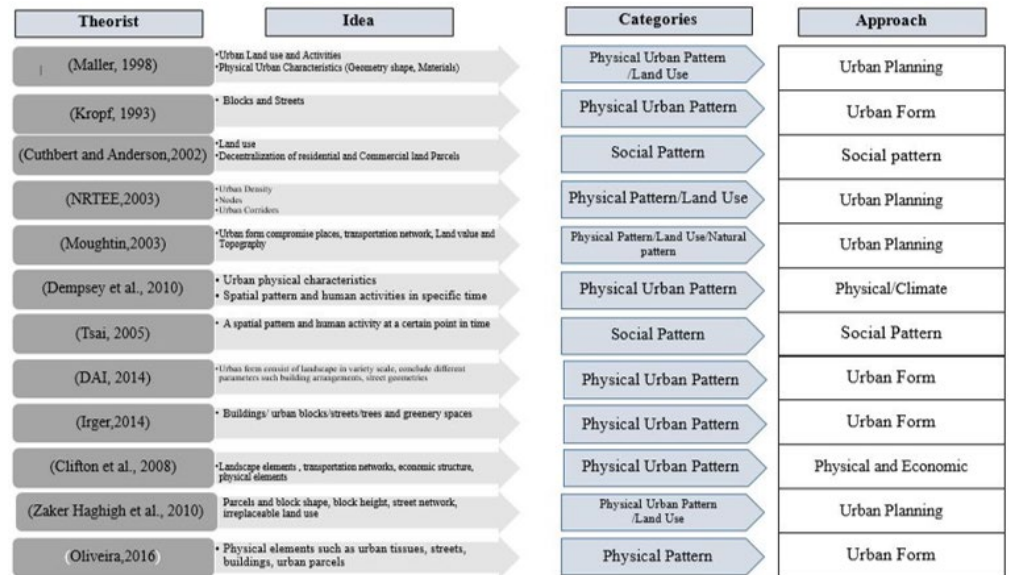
| Theorist | Idea | Categories | Approach |
|---|---|---|---|
| (Maller, 1998) | •Urban Land use and Activities •Physical Urban Characteristics (Geometry shape, Materials) | Physical Urban Pattern /Land Use | Urban Planning |
| (Kropf, 1993) | • Blocks and Streets | Physical Urban Pattern | Urban Form |
| (Cuthbert and Anderson,2002) | •Land use •Decentralization of residential and Commercial land Parcels | Social Pattern | Social pattern |
| (NRTEE,2003) | •Urban Density •Nodes •Urban Corridors | Physical Pattern/Land Use | Urban Planning |
| (Moughtin,2003) | •Urban form compromise places, transportation network, Land value and Topography | Physical Pattern/Land Use/Natural pattern | Urban Planning |
| (Dempsey et al., 2010) | • Urban physical characteristics • Spatial pattern and human activities in specific time | Physical Urban Pattern | Physical/Climate |
| (Tsai, 2005) | • A spatial pattern and human activity at a certain point in time | Social Pattern | Social Pattern |
| (DAI, 2014) | •Urban form consist of landscape in variety scale, conclude different parameters such building arrangements, street geometries | Physical Urban Pattern | Urban Form |
| (Irger,2014) | • Buildings/ urban blocks/streets/trees and greenery spaces | Physical Urban Pattern | Urban Form |
| (Clifton et al., 2008) | •Landscape elements , transportation networks, economic structure, physical elements | Physical Urban Pattern | Physical and Economic |
| (Zaker Haghigh et al., 2010) | Parcels and block shape, block height, street network, irreplaceable land use | Physical Urban Pattern /Land Use | Urban Planning |
| (Oliveira,2016) | • Physical elements such as urban tissues, streets, buildings, urban parcels | Physical Pattern | Urban Form |